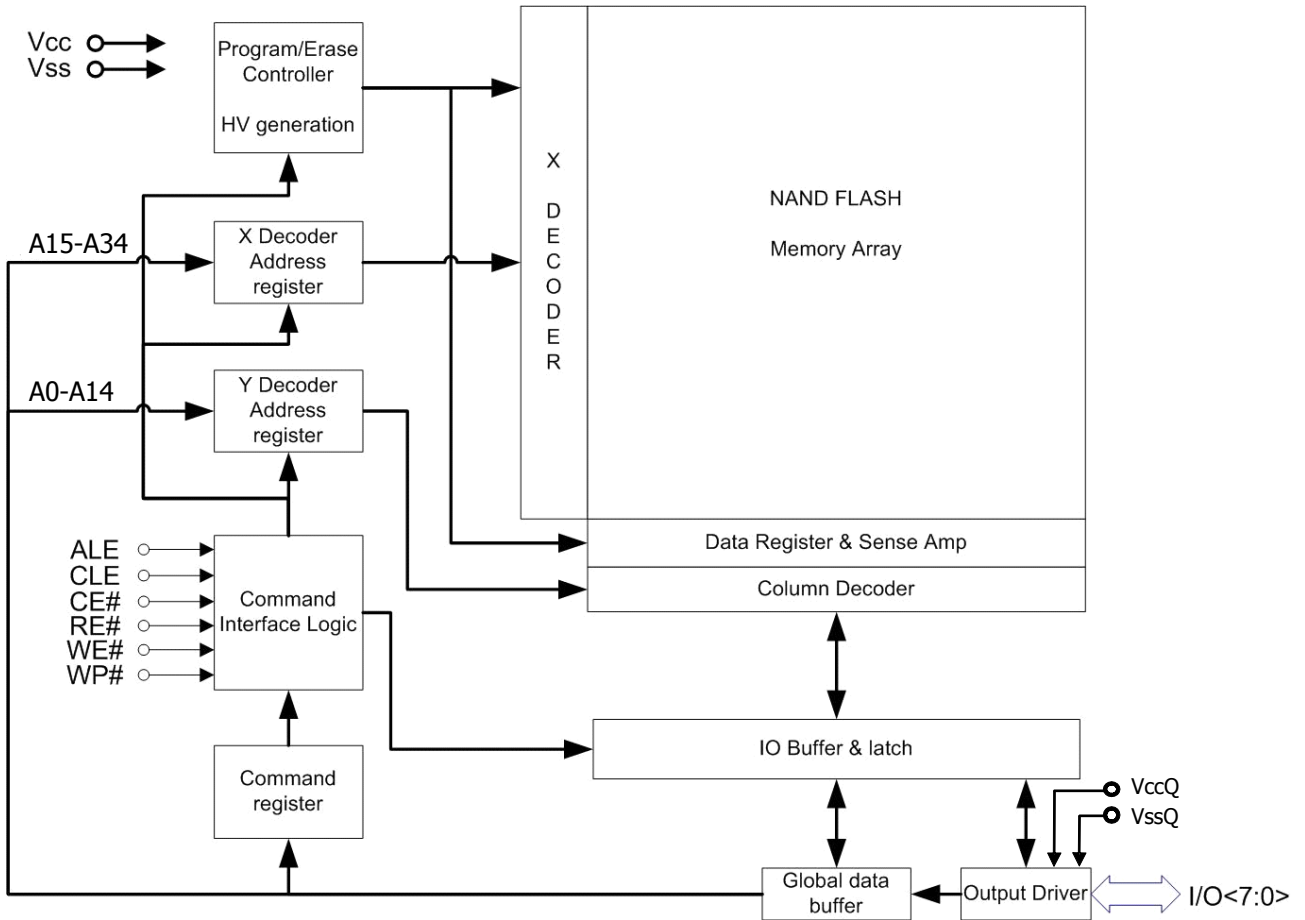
Vcc
Vss

Program/Erase Controller

HV generation

A15-A34

X Decoder Address register

A0-A14

Y Decoder Address register

ALE
CLE
CE#
RE#
WE#
WP#

Command Interface Logic

Command register

X DECODER

NAND FLASH

Memory Array

Data Register & Sense Amp

Column Decoder

IO Buffer & latch

VccQ
VssQ

Global data buffer

Output Driver

I/O<7:0>